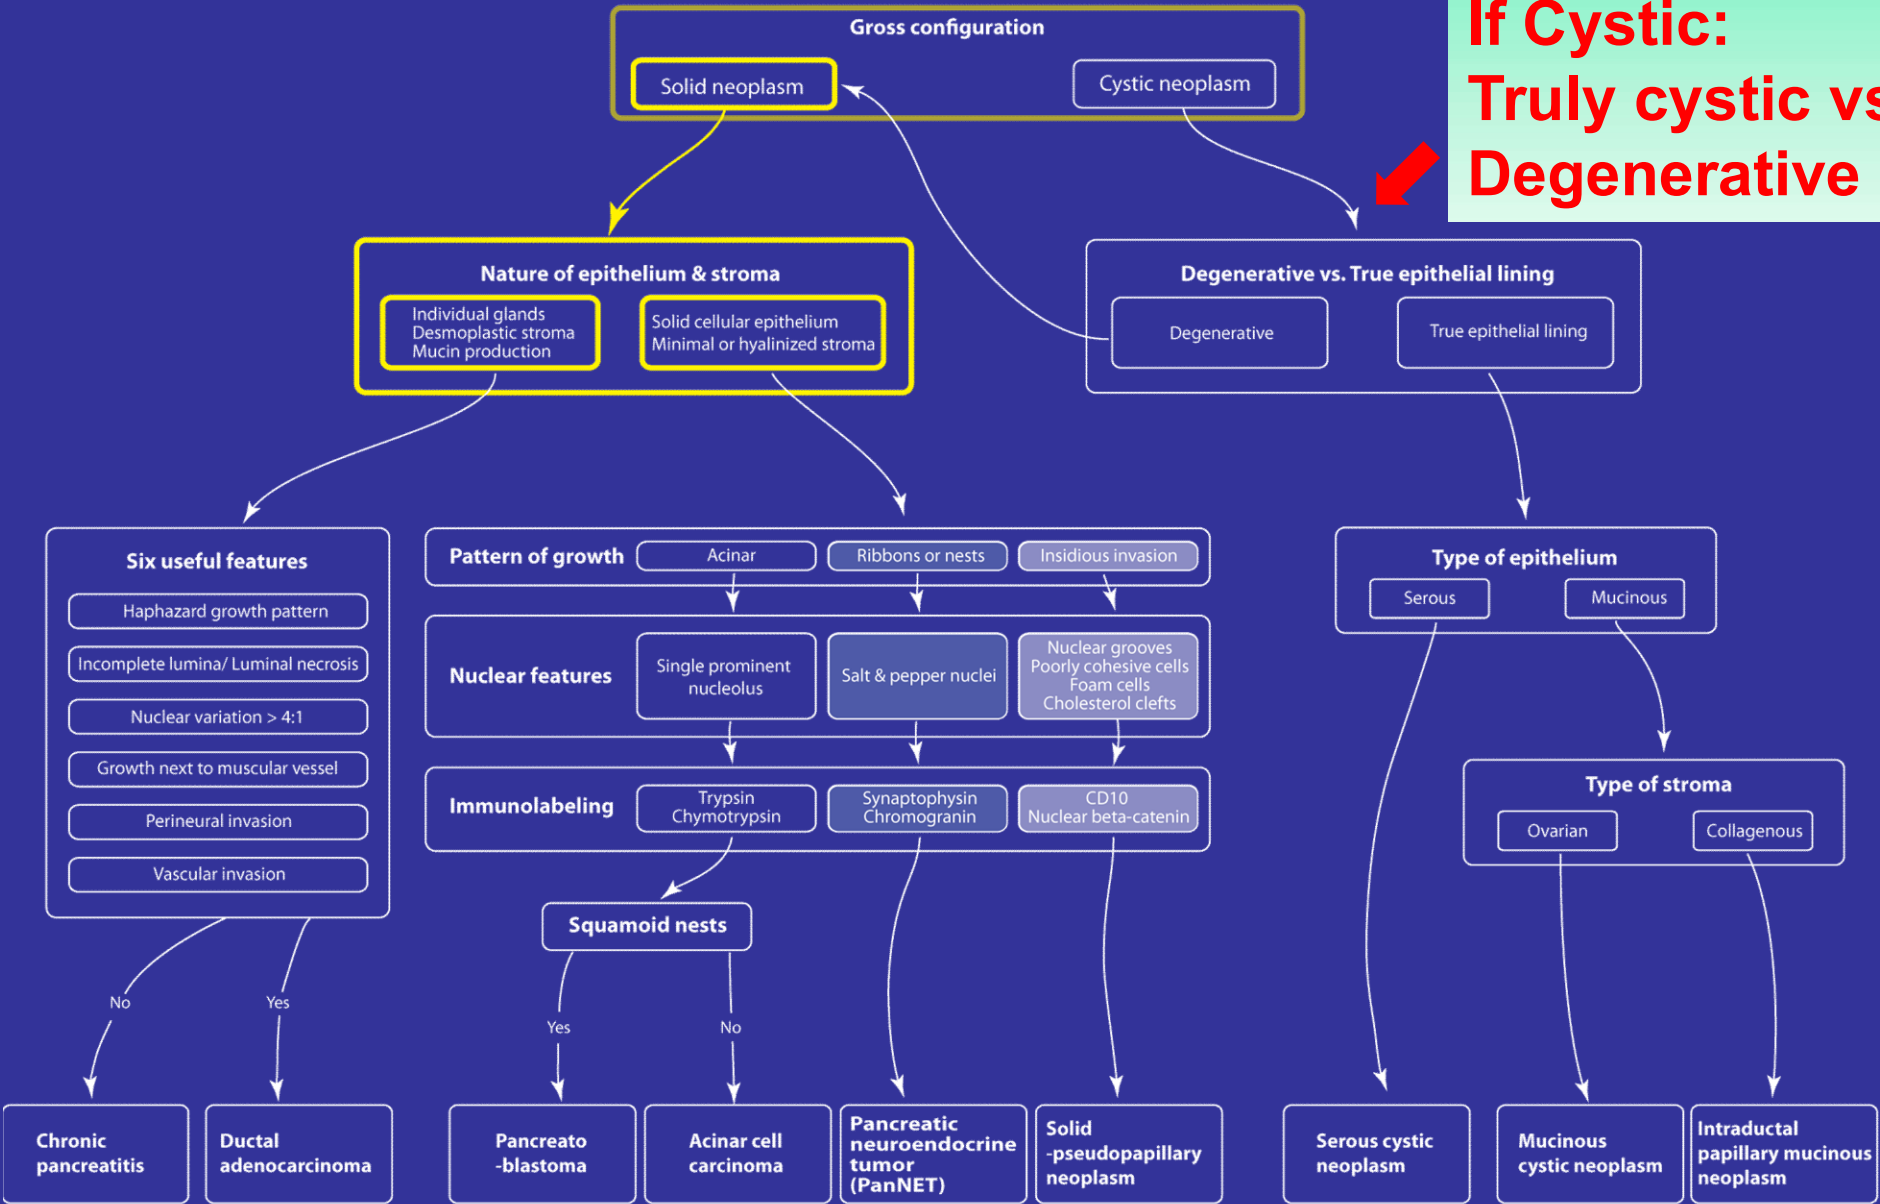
Gross configuration

Solid neoplasm

Cystic neoplasm

If Cystic:
Truly cystic vs
Degenerative

Nature of epithelium & stroma

Individual glands
Desmoplastic stroma
Mucin production

Solid cellular epithelium
Minimal or hyalinized stroma

Degenerative vs. True epithelial lining

Degenerative

True epithelial lining

Six useful features

Haphazard growth pattern

Incomplete lumina/ Luminal necrosis

Nuclear variation > 4:1

Growth next to muscular vessel

Perineural invasion

Vascular invasion

Pattern of growth | Acinar | Ribbons or nests | Insidious invasion

Nuclear features | Single prominent nucleolus | Salt & pepper nuclei | Nuclear grooves Poorly cohesive cells Foam cells Cholesterol clefts

Immunolabeling | Trypsin Chymotrypsin | Synaptophysin Chromogranin | CD10 Nuclear beta-catenin

Type of epithelium

Serous

Mucinous

Type of stroma

Ovarian

Collagenous

Squamoid nests

No

Yes

Yes

No

Chronic pancreatitis

Ductal adenocarcinoma

Pancreato -blastoma

Acinar cell carcinoma

Pancreatic neuroendocrine tumor (PanNET)

Solid -pseudopapillary neoplasm

Serous cystic neoplasm

Mucinous cystic neoplasm

Intraductal papillary mucinous neoplasm